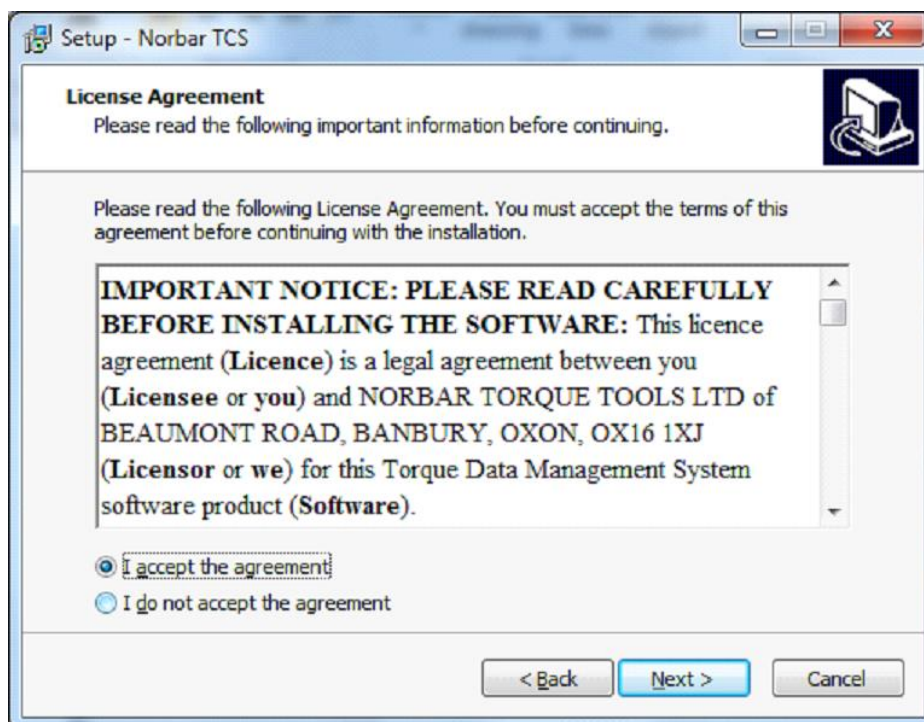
Setup - Norbar TCS

License Agreement
Please read the following important information before continuing.

Please read the following License Agreement. You must accept the terms of this agreement before continuing with the installation.

IMPORTANT NOTICE: PLEASE READ CAREFULLY BEFORE INSTALLING THE SOFTWARE: This licence agreement (Licence) is a legal agreement between you (Licensee or you) and NORBAR TORQUE TOOLS LTD of BEAUMONT ROAD, BANBURY, OXON, OX16 1XJ (Licensor or we) for this Torque Data Management System software product (Software).

I accept the agreement
I do not accept the agreement

< Back
Next >
Cancel